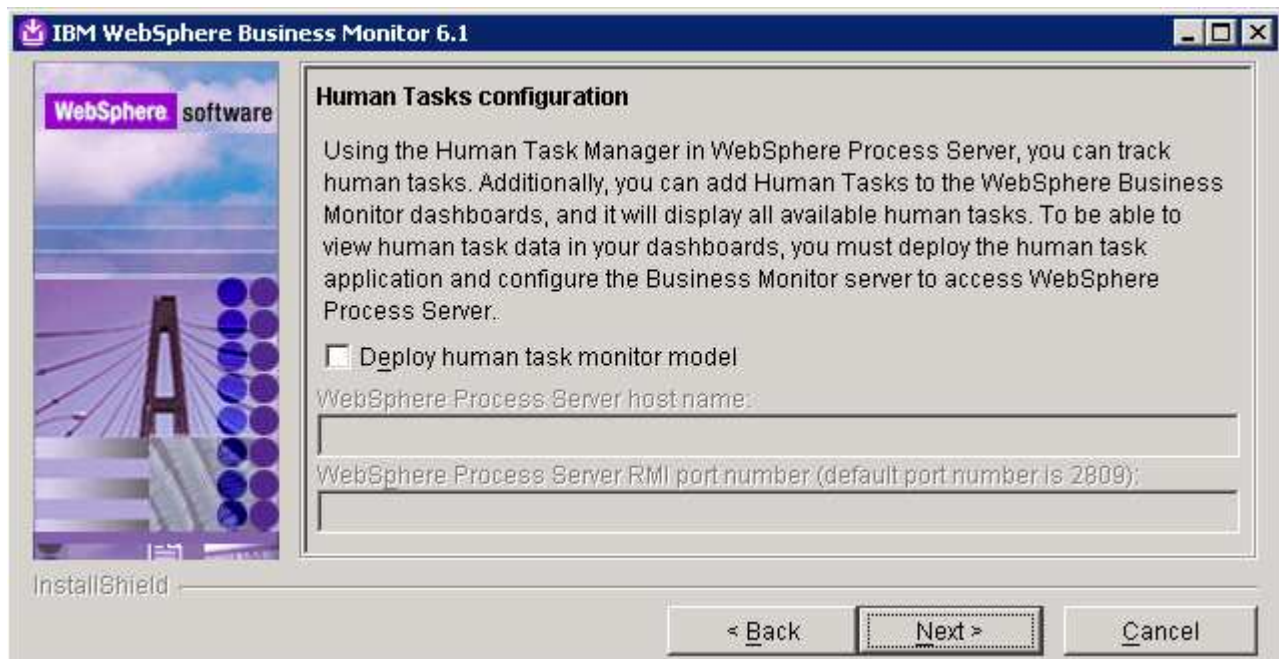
IBM WebSphere Business Monitor 6.1

WebSphere. software

Human Tasks configuration

Using the Human Task Manager in WebSphere Process Server, you can track human tasks. Additionally, you can add Human Tasks to the WebSphere Business Monitor dashboards, and it will display all available human tasks. To be able to view human task data in your dashboards, you must deploy the human task application and configure the Business Monitor server to access WebSphere Process Server.

Deploy human task monitor model

WebSphere Process Server host name:

WebSphere Process Server RMI port number (default port number is 2809):

InstallShield

< Back

Next >

Cancel